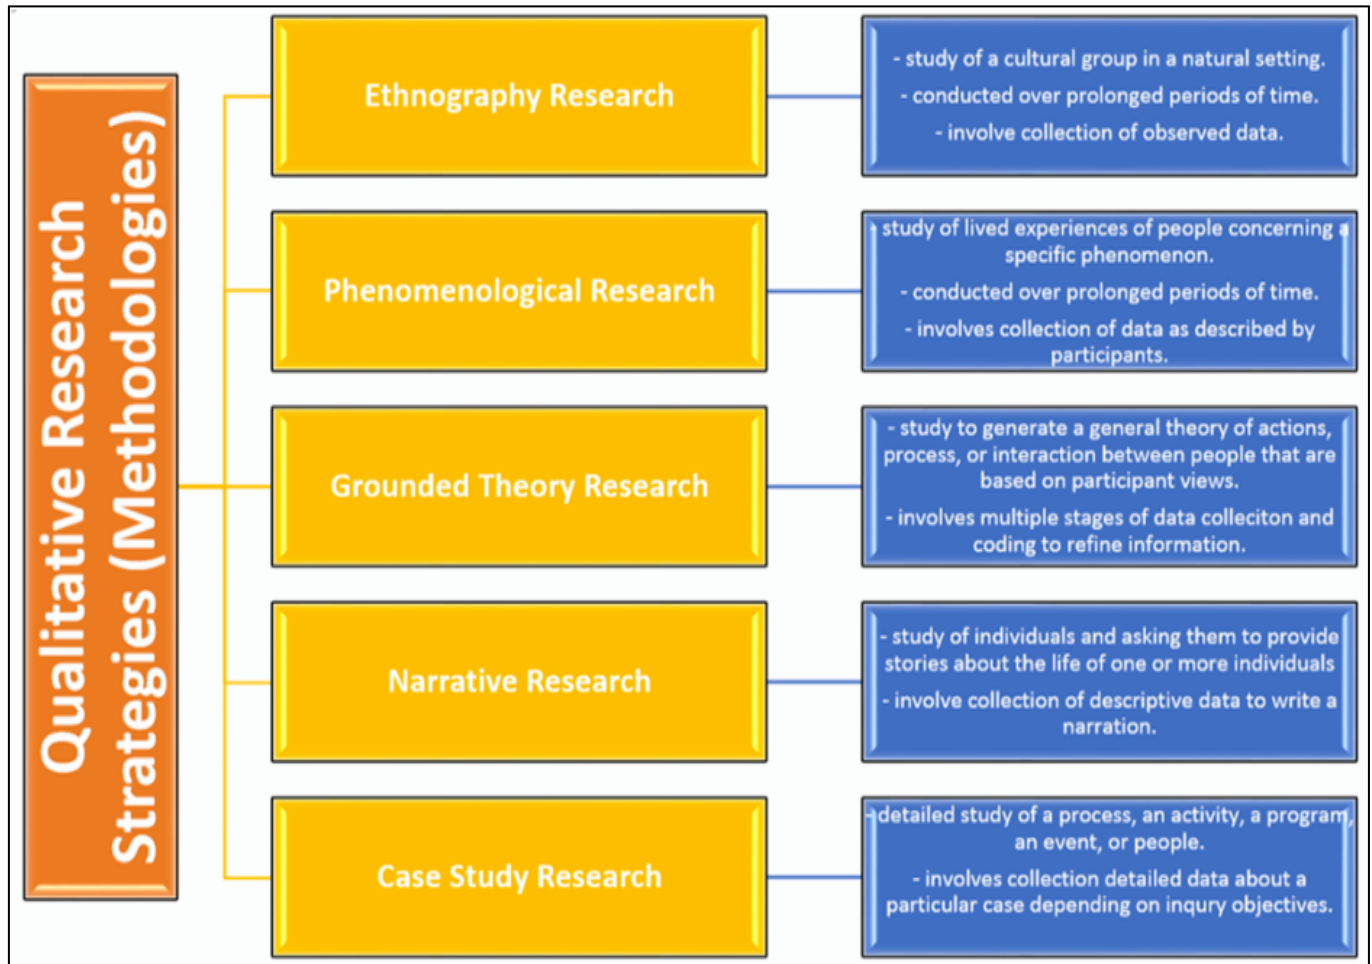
Qualitative Research Strategies (Methodologies)

Ethnography Research

- study of a cultural group in a natural setting.
- conducted over prolonged periods of time.
- involve collection of observed data.

Phenomenological Research

study of lived experiences of people concerning a specific phenomenon.
- conducted over prolonged periods of time.
- involves collection of data as described by participants.

Grounded Theory Research

- study to generate a general theory of actions, process, or interaction between people that are based on participant views.
- involves multiple stages of data colleciton and coding to refine information.

Narrative Research

- study of individuals and asking them to provide stories about the life of one or more individuals
- involve collection of descriptive data to write a narration.

Case Study Research

detailed study of a process, an activity, a program, an event, or people.
- involves collection detailed data about a particular case depending on inqury objectives.